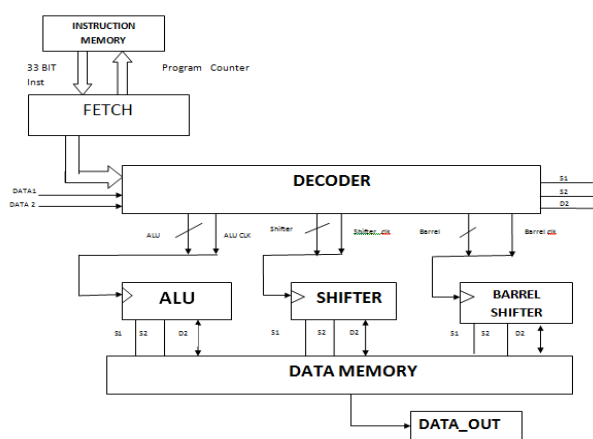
INSTRUCTION MEMORY

33 BIT Inst

Program Counter

FETCH

DATA1

DATA 2

DECODER

S1

S2

D2

ALU

ALU CLK

Shifter

Shifter_clk

Barrel

Barrel clk

ALU

SHIFTER

BARREL SHIFTER

S1

S2

D2

S1

S2

D2

S1

S2

D2

DATA MEMORY

DATA_OUT